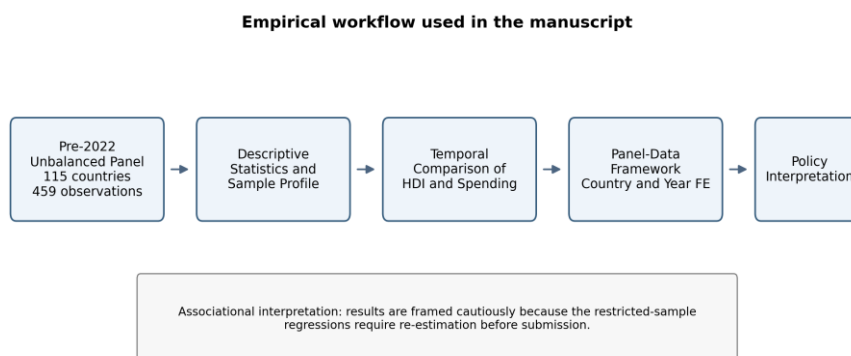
Empirical workflow used in the manuscript

Pre-2022
Unbalanced Panel
115 countries
459 observations

Descriptive
Statistics and
Sample Profile

Temporal
Comparison of
HDI and Spending

Panel-Data
Framework
Country and Year FE

Policy
Interpretation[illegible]

Associational interpretation: results are framed cautiously because the restricted-sample regressions require re-estimation before submission.